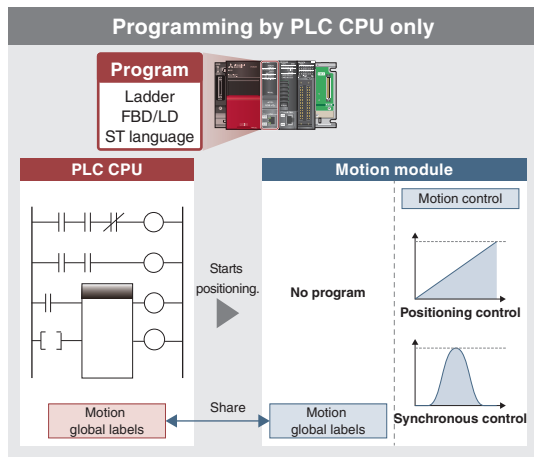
Programming by PLC CPU only

Program
Ladder
FBD/LD
ST language

PLC CPU

Motion module

Motion control

Starts positioning.

No program

Positioning control

Synchronous control

Motion global labels

Share

Motion global labels